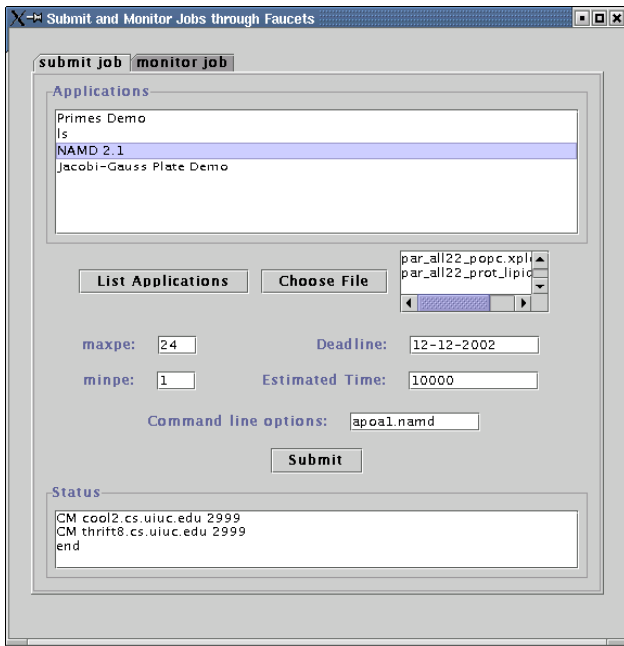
Submit and Monitor Jobs through Faucets

submit job | monitor job

Applications

Primes Demo
ls
NAMD 2.1
Jacobi-Gauss Plate Demo

List Applications

Choose File

par_all22_popc.xpl
par_all22_prot_lipid

maxpe: 24

Deadline: 12-12-2002

minpe: 1

Estimated Time: 10000

Command line options: apoa1.namd

Submit

Status

CM cool2.cs.uiuc.edu 2999
CM thritt8.cs.uiuc.edu 2999
end